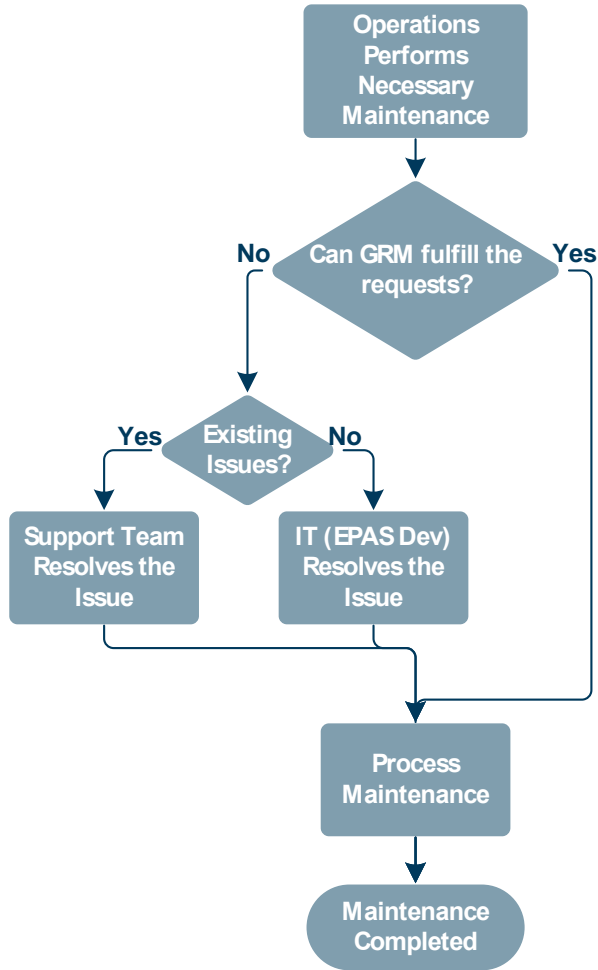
Operations Performs Necessary Maintenance

No

Can GRM fulfill the requests?

Yes

Yes

Existing Issues?

No

Support Team Resolves the Issue

IT (EPAS Dev) Resolves the Issue

Process Maintenance

Maintenance Completed